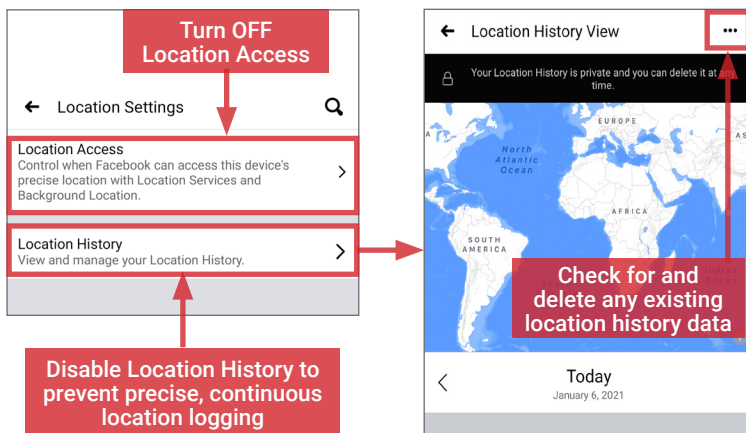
Turn OFF Location Access

Location Settings

Location Access
Control when Facebook can access this device's precise location with Location Services and Background Location.

Location History
View and manage your Location History.

Disable Location History to prevent precise, continuous location logging

Location History View

Your Location History is private and you can delete it at any time.

EUROPE

North Atlantic Ocean

AFRICA

SOUTH AMERICA

Indian Ocean

Check for and delete any existing location history data

Today
January 6, 2021